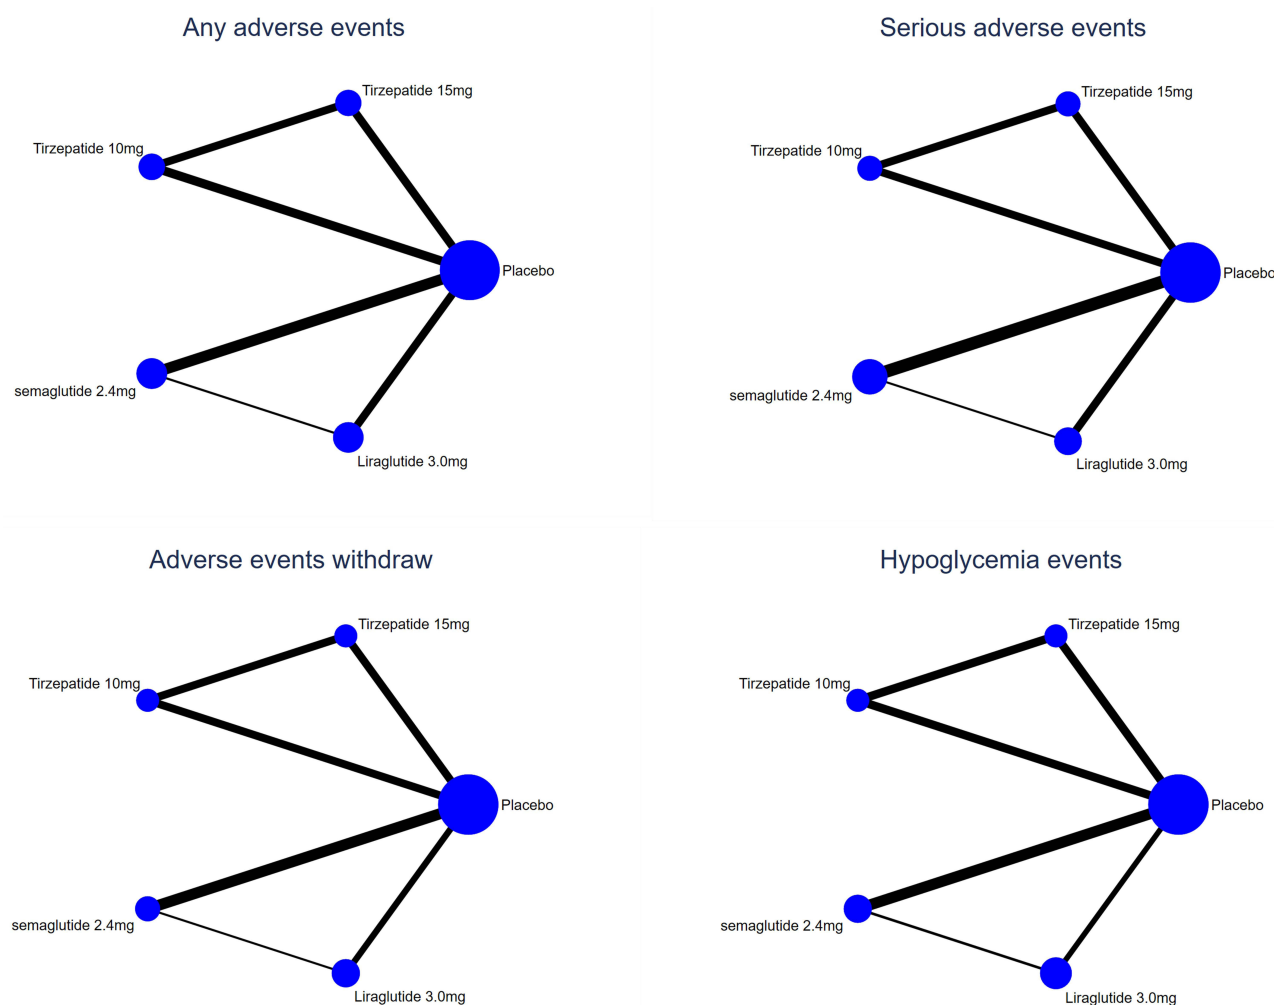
Any adverse events

Tirzepatide 15mg
Tirzepatide 10mg
Placebo
semaglutide 2.4mg
Liraglutide 3.0mg

Serious adverse events

Tirzepatide 15mg
Tirzepatide 10mg
Placebo
semaglutide 2.4mg
Liraglutide 3.0mg

Adverse events withdraw

Tirzepatide 15mg
Tirzepatide 10mg
Placebo
semaglutide 2.4mg
Liraglutide 3.0mg

Hypoglycemia events

Tirzepatide 15mg
Tirzepatide 10mg
Placebo
semaglutide 2.4mg
Liraglutide 3.0mg